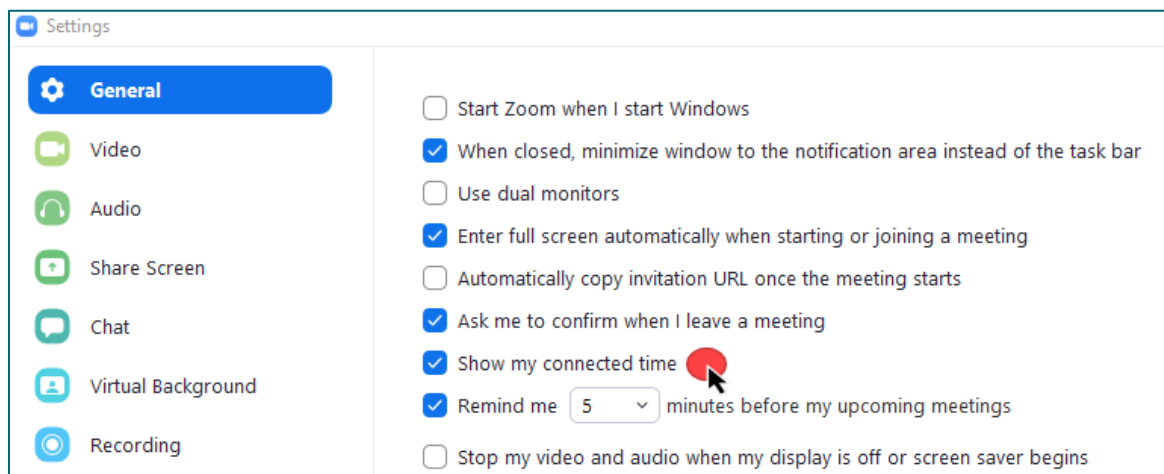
Settings

General
Video
Audio
Share Screen
Chat
Virtual Background
Recording

Start Zoom when I start Windows
When closed, minimize window to the notification area instead of the task bar
Use dual monitors
Enter full screen automatically when starting or joining a meeting
Automatically copy invitation URL once the meeting starts
Ask me to confirm when I leave a meeting
Show my connected time
Remind me 5 minutes before my upcoming meetings
Stop my video and audio when my display is off or screen saver begins